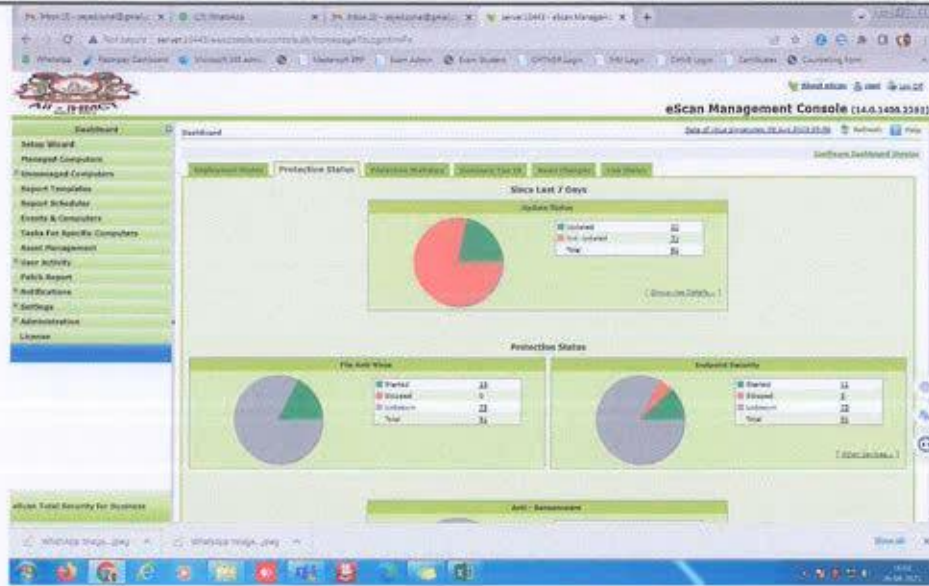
eScan Management Console (14.0.1400.2281)

Dashboard
Setup Wizard
Managed Computers
Unmanaged Computers
Report Templates
Report Scheduler
Events & Computers
Tasks For Specific Computers
Asset Management
User Activity
Patch Report
Notifications
Settings
Administration
License

Dashboard

Deployment Status | Protection Status | Protection Statistics | Summary Top 10 | Asset Changes | Live Status

Since Last 7 Days

Update Status

| | |
|---|---|
| Updated | 21 |
| Not Updated | 71 |
| Total | 91 |

Protection Status

File Anti-Virus

| | |
|---|---|
| Started | 15 |
| Stopped | 0 |
| Unknown | 75 |
| Total | 91 |

Endpoint Security

| | |
|---|---|
| Started | 11 |
| Stopped | 5 |
| Unknown | 75 |
| Total | 91 |

[ Other Services... ]

Anti - Ransomware

eScan Total Security for Business

WhatsApp Image....jpeg
WhatsApp Image....jpeg
Show all